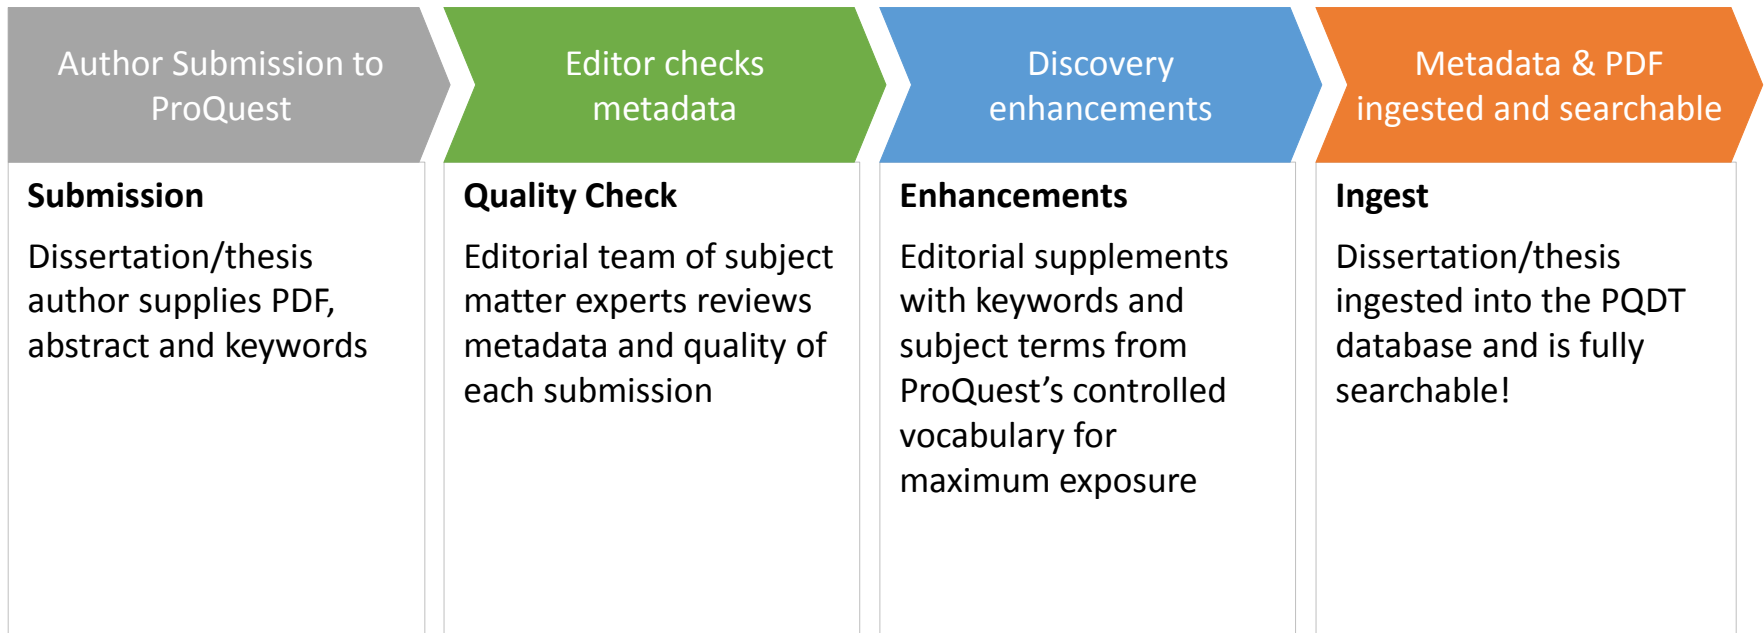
Author Submission to ProQuest

Submission

Dissertation/thesis author supplies PDF, abstract and keywords

Editor checks metadata

Quality Check

Editorial team of subject matter experts reviews metadata and quality of each submission

Discovery enhancements

Enhancements

Editorial supplements with keywords and subject terms from ProQuest’s controlled vocabulary for maximum exposure

Metadata & PDF ingested and searchable

Ingest

Dissertation/thesis ingested into the PQDT database and is fully searchable!